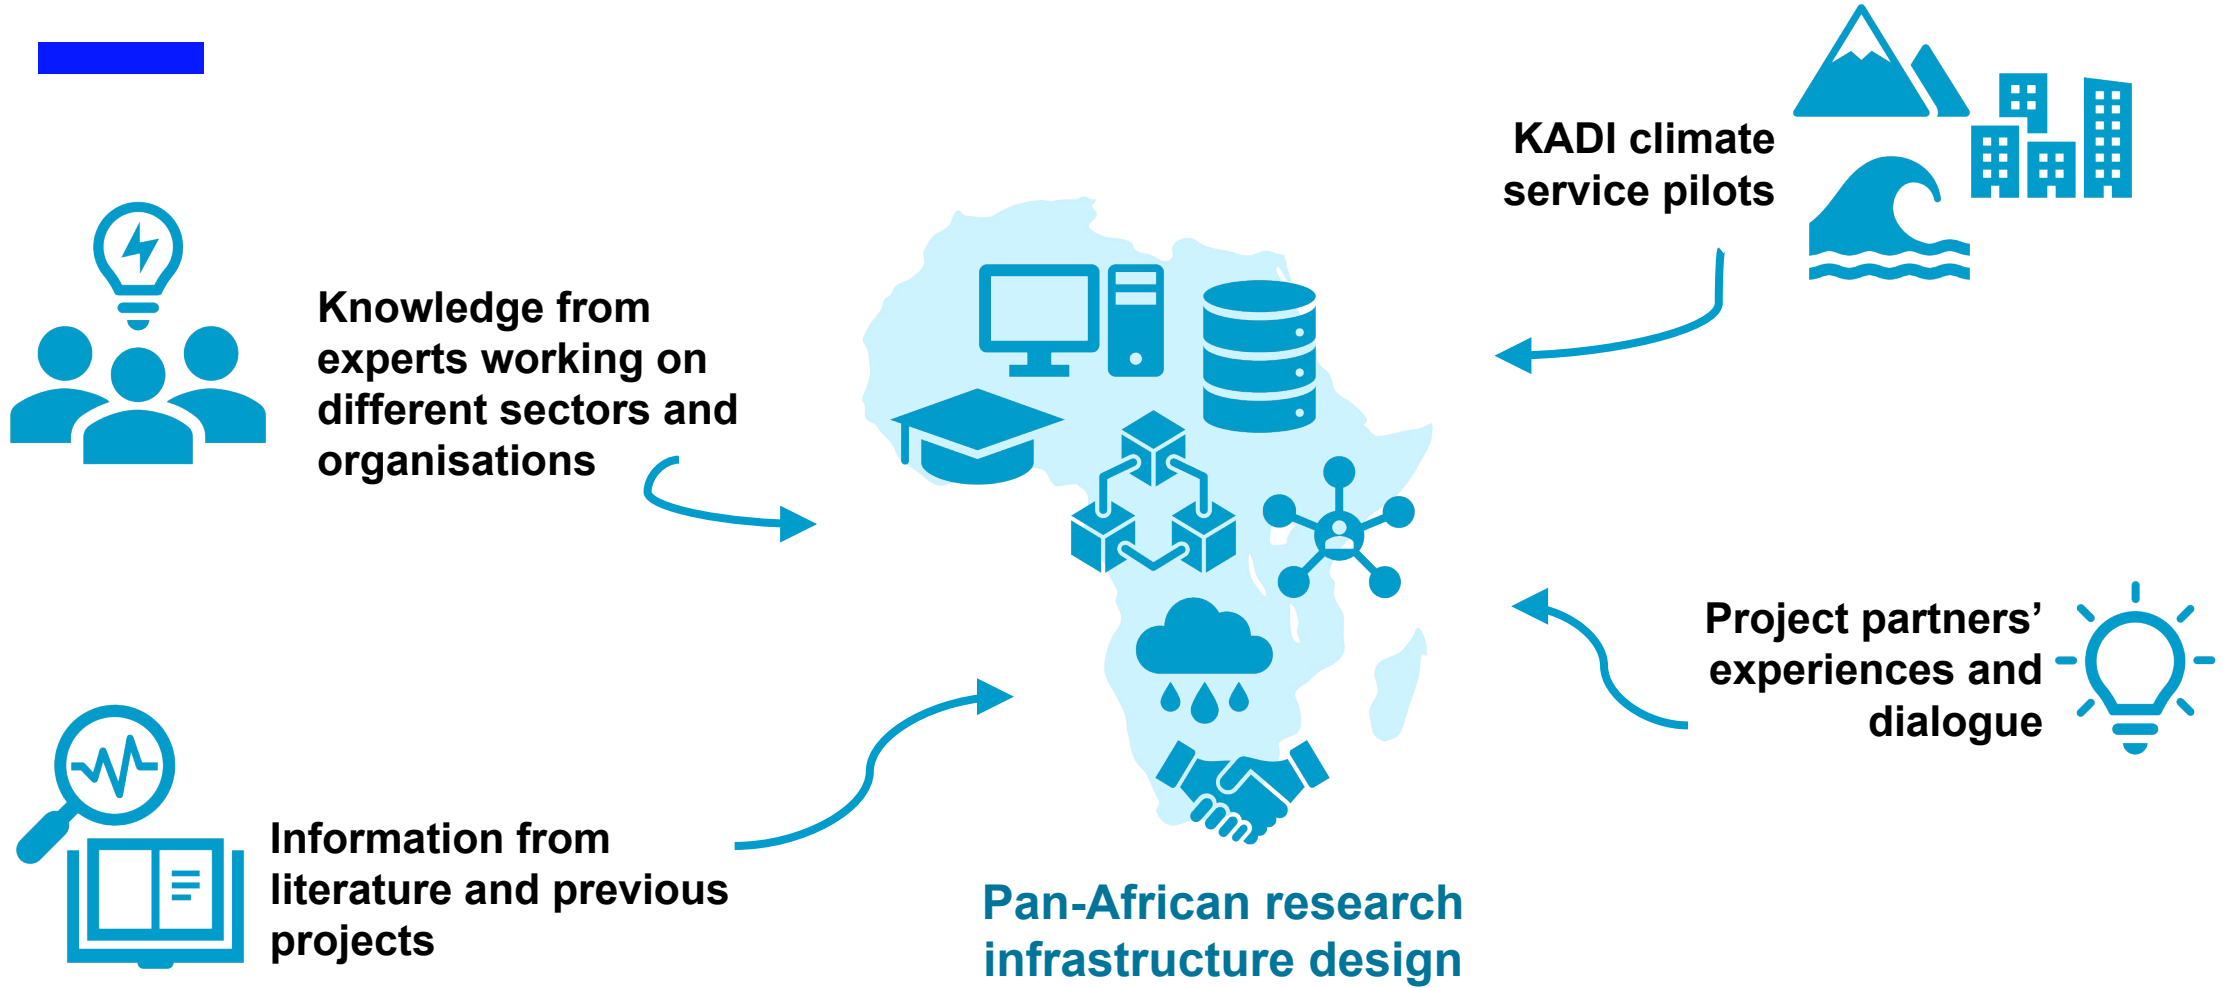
KADI climate service pilots

Knowledge from experts working on different sectors and organisations

Project partners' experiences and dialogue

Information from literature and previous projects

Pan-African research infrastructure design